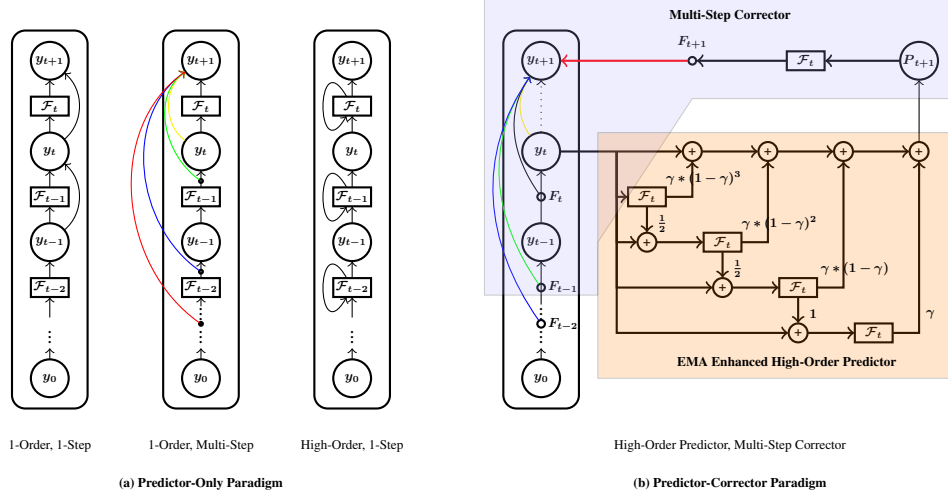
$y_{t+1}$
$\mathcal{F}_t$
$y_t$
$\mathcal{F}_{t-1}$
$y_{t-1}$
$\mathcal{F}_{t-2}$
$y_0$

$y_{t+1}$
$\mathcal{F}_t$
$y_t$
$\mathcal{F}_{t-1}$
$y_{t-1}$
$\mathcal{F}_{t-2}$
$y_0$

$y_{t+1}$
$\mathcal{F}_t$
$y_t$
$\mathcal{F}_{t-1}$
$y_{t-1}$
$\mathcal{F}_{t-2}$
$y_0$

Multi-Step Corrector

$y_{t+1}$
$F_{t+1}$
$\mathcal{F}_t$
$P_{t+1}$
$y_t$
$F_t$
$y_{t-1}$
$F_{t-1}$
$F_{t-2}$
$y_0$

$\mathcal{F}_t$
$\gamma * (1-\gamma)^3$
$\frac{1}{2}$
$\mathcal{F}_t$
$\gamma * (1-\gamma)^2$
$\frac{1}{2}$
$\mathcal{F}_t$
$\gamma * (1-\gamma)$
$1$
$\mathcal{F}_t$
$\gamma$

EMA Enhanced High-Order Predictor

1-Order, 1-Step
1-Order, Multi-Step
High-Order, 1-Step
High-Order Predictor, Multi-Step Corrector

(a) Predictor-Only Paradigm
(b) Predictor-Corrector Paradigm